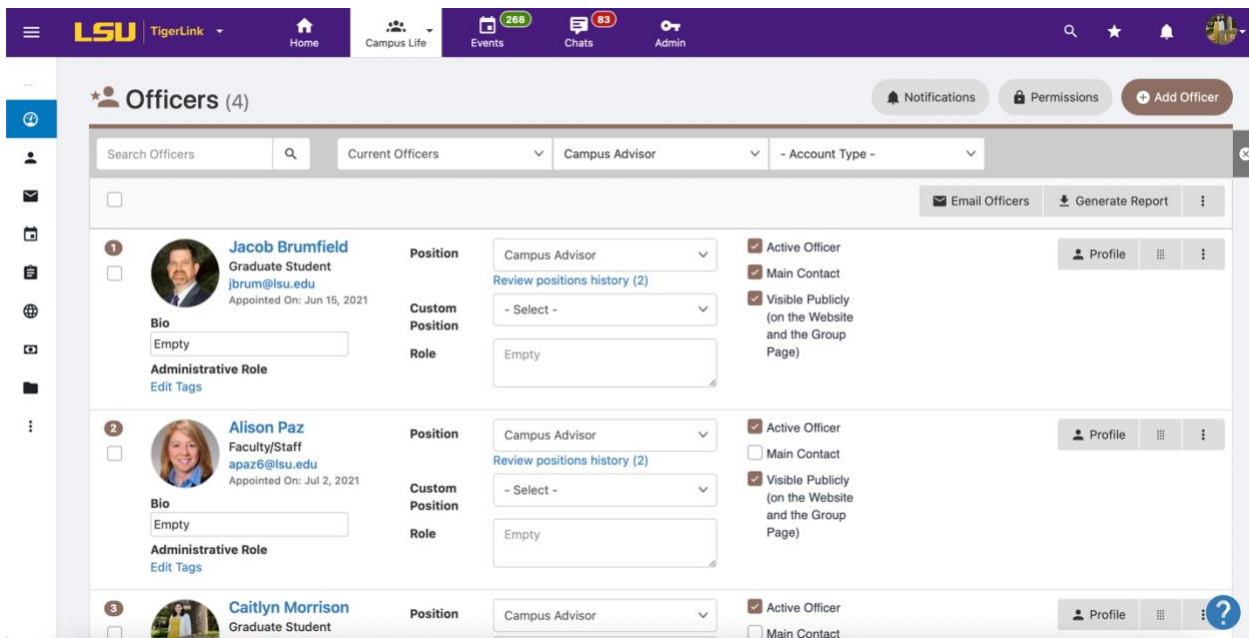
LSU TigerLink Home Campus Life 268 Events 83 Chats Admin

Officers (4)

Notifications Permissions Add Officer

Search Officers

Current Officers

Campus Advisor

- Account Type -

Email Officers Generate Report

1

Jacob Brumfield
Graduate Student
jbrum@lsu.edu
Appointed On: Jun 15, 2021

Bio
Empty
Administrative Role
Edit Tags

Position
Campus Advisor
Review positions history (2)
Custom Position
- Select -
Role
Empty

Active Officer
Main Contact
Visible Publicly (on the Website and the Group Page)

Profile

2

Alison Paz
Faculty/Staff
apaz6@lsu.edu
Appointed On: Jul 2, 2021

Bio
Empty
Administrative Role
Edit Tags

Position
Campus Advisor
Review positions history (2)
Custom Position
- Select -
Role
Empty

Active Officer
Main Contact
Visible Publicly (on the Website and the Group Page)

Profile

3

Caitlyn Morrison
Graduate Student

Position
Campus Advisor

Active Officer
Main Contact

Profile